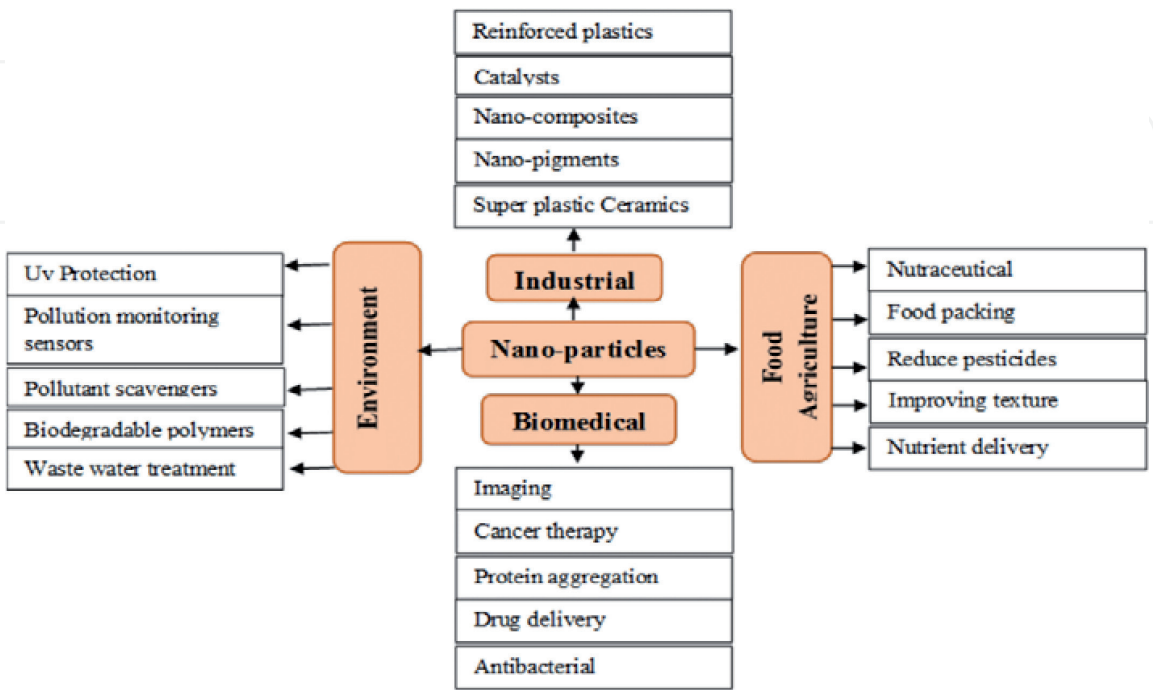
Reinforced plastics
Catalysts
Nano-composites
Nano-pigments
Super plastic Ceramics

Industrial

Uv Protection
Pollution monitoring sensors
Pollutant scavengers
Biodegradable polymers
Waste water treatment

Environment

Nano-particles

Food Agriculture

Nutraceutical
Food packing
Reduce pesticides
Improving texture
Nutrient delivery

Biomedical

Imaging
Cancer therapy
Protein aggregation
Drug delivery
Antibacterial